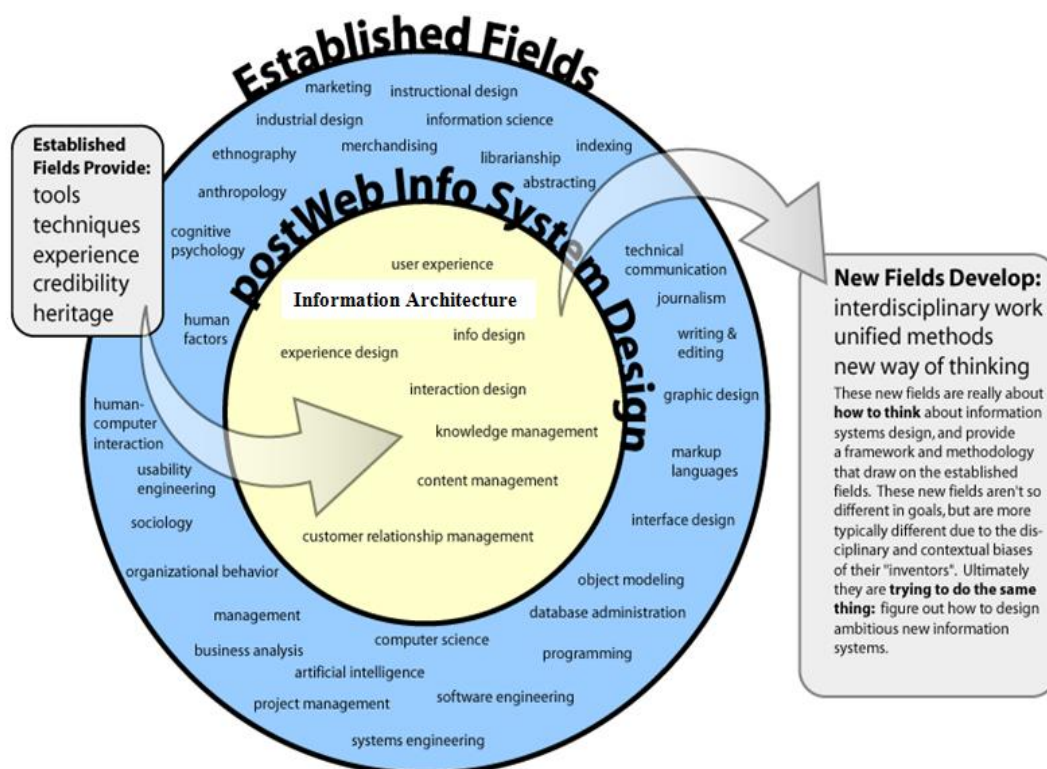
Established Fields

Established Fields Provide:
tools
techniques
experience
credibility
heritage

marketing
instructional design
industrial design
information science
ethnography
merchandising
librarianship
indexing
abstracting
anthropology
cognitive psychology
technical communication
journalism
writing & editing
graphic design
markup languages
interface design
object modeling
database administration
programming
software engineering
systems engineering
project management
artificial intelligence
computer science
business analysis
management
organizational behavior
sociology
usability engineering
human-computer interaction
human factors

postWeb Info System Design

user experience
Information Architecture
info design
experience design
interaction design
knowledge management
content management
customer relationship management

New Fields Develop:
interdisciplinary work
unified methods
new way of thinking

These new fields are really about **how to think** about information systems design, and provide a framework and methodology that draw on the established fields. These new fields aren't so different in goals, but are more typically different due to the disciplinary and contextual biases of their "inventors". Ultimately they are **trying to do the same thing:** figure out how to design ambitious new information systems.